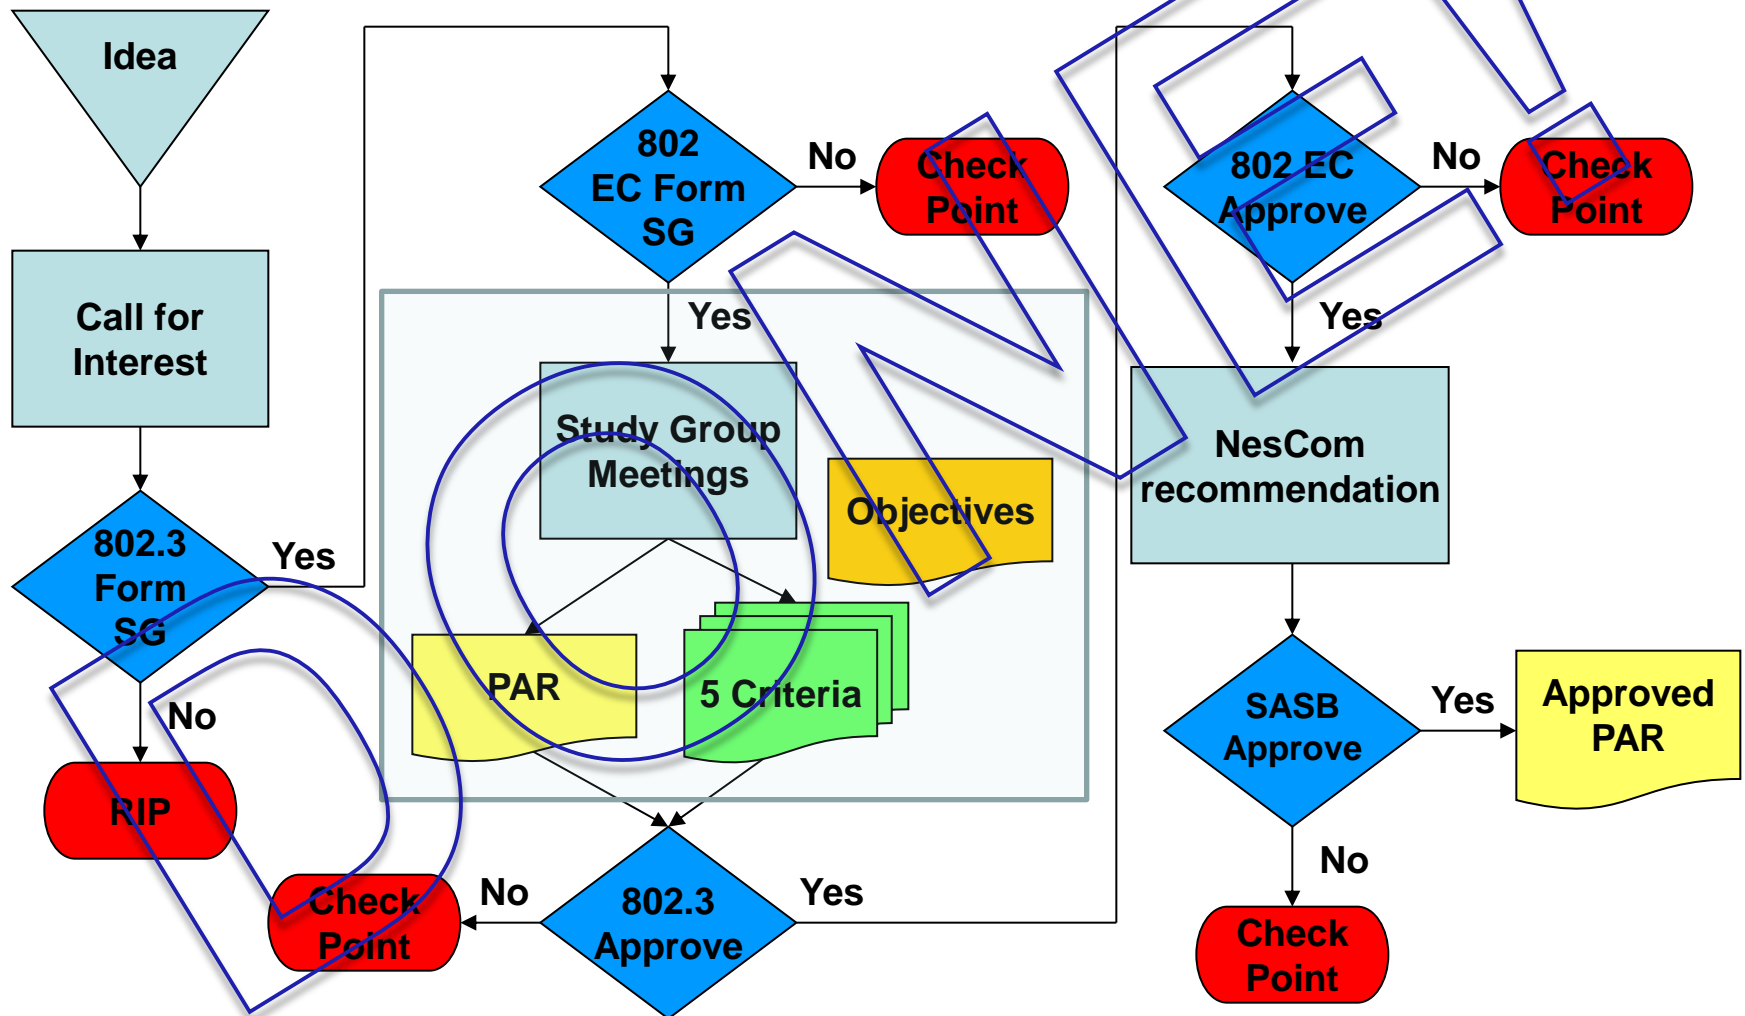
Idea

Call for Interest

802.3 Form SG

Yes

No

RIP

Check Point

802 EC Form SG

No

Check Point

Yes

Study Group Meetings

Objectives

PAR

5 Criteria

No

802.3 Approve

Yes

802 EC Approve

No

Check Point

Yes

NesCom recommendation

SASB Approve

Yes

Approved PAR

No

Check Point

DONE!